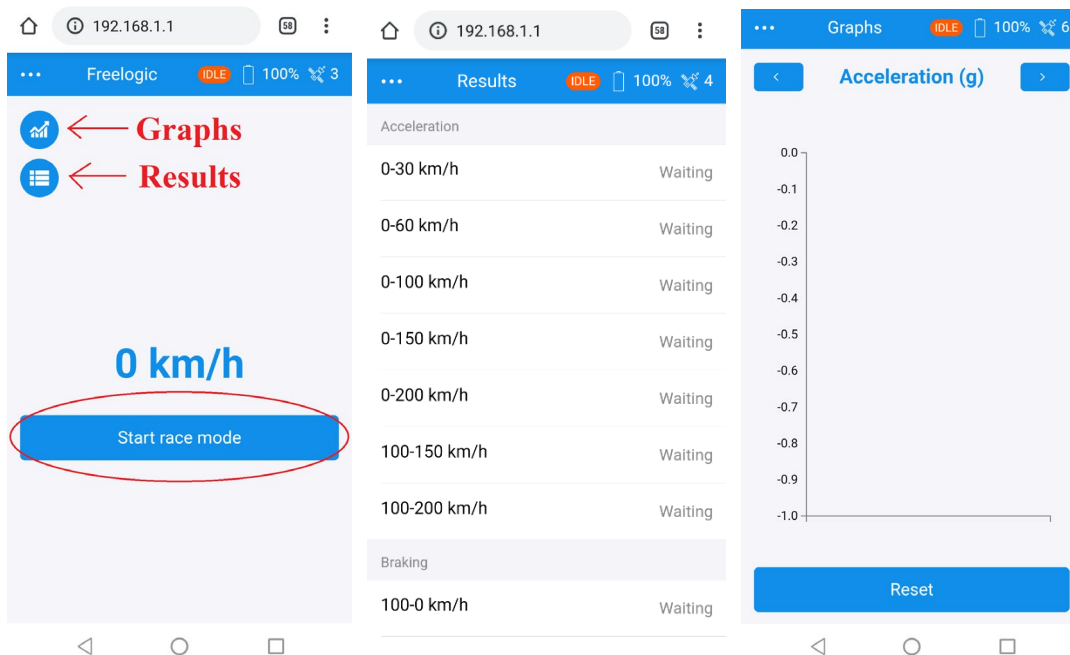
192.168.1.1 58

••• Freelogic IDLE 100% 3

Graphs

Results

0 km/h

Start race mode

192.168.1.1 58

••• Results IDLE 100% 4

Acceleration

| | |
|---|---|
| 0-30 km/h | Waiting |
| 0-60 km/h | Waiting |
| 0-100 km/h | Waiting |
| 0-150 km/h | Waiting |
| 0-200 km/h | Waiting |
| 100-150 km/h | Waiting |
| 100-200 km/h | Waiting |

Braking

| | |
|---|---|
| 100-0 km/h | Waiting |

••• Graphs IDLE 100% 6

‹ Acceleration (g) ›

0.0
-0.1
-0.2
-0.3
-0.4
-0.5
-0.6
-0.7
-0.8
-0.9
-1.0

Reset